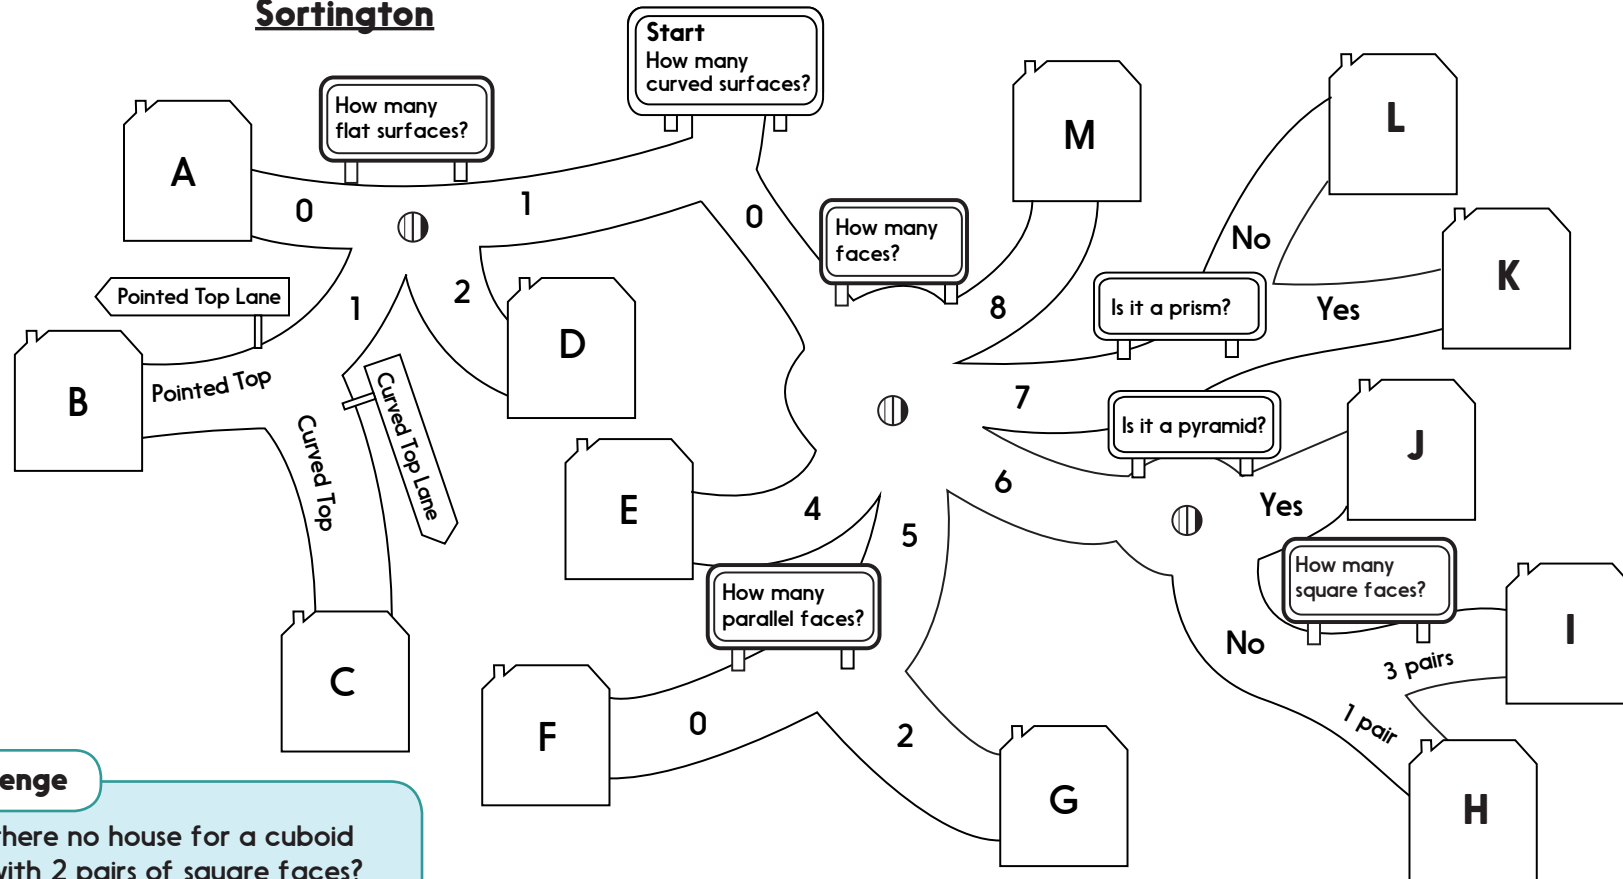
Sortington

Start
How many curved surfaces?

How many flat surfaces?

A

0

1

0

How many faces?

M

L

No

K

Yes

Pointed Top Lane

1

2

D

B

Pointed Top

Curved Top

Curved Top Lane

8

Is it a prism?

7

Is it a pyramid?

J

E

4

5

6

Yes

How many square faces?

How many parallel faces?

C

No

I

3 pairs

1 pair

F

0

2

G

H

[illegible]enge

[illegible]here no house for a cuboid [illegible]ith 2 pairs of square faces?